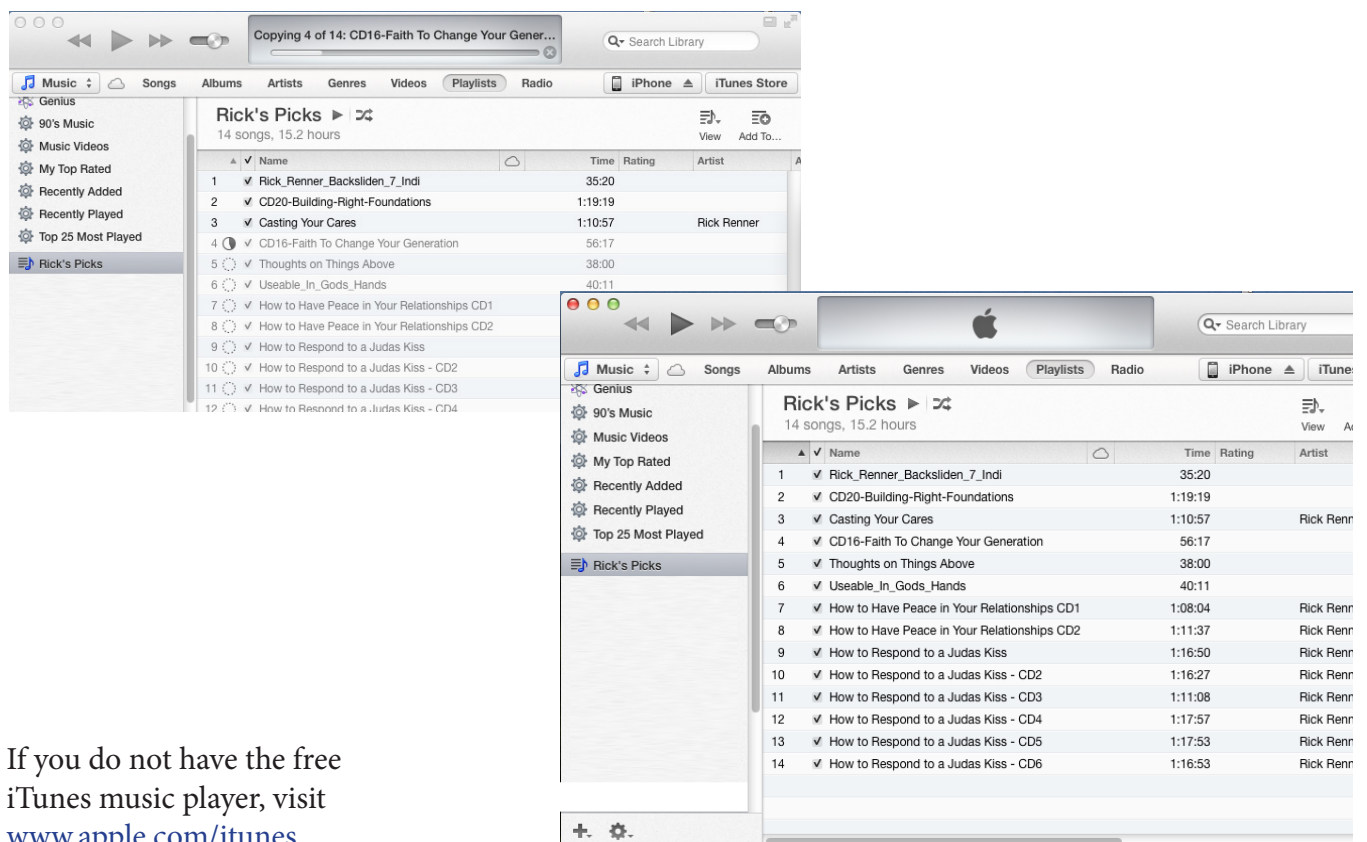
Copying 4 of 14: CD16-Faith To Change Your Gener...

Search Library

Music Songs Albums Artists Genres Videos Playlists Radio iPhone iTunes Store

Genius
90's Music
Music Videos
My Top Rated
Recently Added
Recently Played
Top 25 Most Played
Rick's Picks

Rick's Picks
14 songs, 15.2 hours

View Add To...

| | ✓ | Name | Time | Rating | Artist |
|---|---|---|---|---|---|
| 1 | ✓ | Rick_Renner_Backsliden_7_Indi | 35:20 | | |
| 2 | ✓ | CD20-Building-Right-Foundations | 1:19:19 | | |
| 3 | ✓ | Casting Your Cares | 1:10:57 | | Rick Renner |
| 4 | ✓ | CD16-Faith To Change Your Generation | 56:17 | | |
| 5 | ✓ | Thoughts on Things Above | 38:00 | | |
| 6 | ✓ | Useable_In_Gods_Hands | 40:11 | | |
| 7 | ✓ | How to Have Peace in Your Relationships CD1 | | | |
| 8 | ✓ | How to Have Peace in Your Relationships CD2 | | | |
| 9 | ✓ | How to Respond to a Judas Kiss | | | |
| 10 | ✓ | How to Respond to a Judas Kiss - CD2 | | | |
| 11 | ✓ | How to Respond to a Judas Kiss - CD3 | | | |
| 12 | ✓ | How to Respond to a Judas Kiss - CD4 | | | |

Search Library

Music Songs Albums Artists Genres Videos Playlists Radio iPhone iTunes

Genius
90's Music
Music Videos
My Top Rated
Recently Added
Recently Played
Top 25 Most Played
Rick's Picks

Rick's Picks
14 songs, 15.2 hours

View

| | ✓ | Name | Time | Rating | Artist |
|---|---|---|---|---|---|
| 1 | ✓ | Rick_Renner_Backsliden_7_Indi | 35:20 | | |
| 2 | ✓ | CD20-Building-Right-Foundations | 1:19:19 | | |
| 3 | ✓ | Casting Your Cares | 1:10:57 | | Rick Renn |
| 4 | ✓ | CD16-Faith To Change Your Generation | 56:17 | | |
| 5 | ✓ | Thoughts on Things Above | 38:00 | | |
| 6 | ✓ | Useable_In_Gods_Hands | 40:11 | | |
| 7 | ✓ | How to Have Peace in Your Relationships CD1 | 1:08:04 | | Rick Renn |
| 8 | ✓ | How to Have Peace in Your Relationships CD2 | 1:11:37 | | Rick Renn |
| 9 | ✓ | How to Respond to a Judas Kiss | 1:16:50 | | Rick Renn |
| 10 | ✓ | How to Respond to a Judas Kiss - CD2 | 1:16:27 | | Rick Renn |
| 11 | ✓ | How to Respond to a Judas Kiss - CD3 | 1:11:08 | | Rick Renn |
| 12 | ✓ | How to Respond to a Judas Kiss - CD4 | 1:17:57 | | Rick Renn |
| 13 | ✓ | How to Respond to a Judas Kiss - CD5 | 1:17:53 | | Rick Renn |
| 14 | ✓ | How to Respond to a Judas Kiss - CD6 | 1:16:53 | | Rick Renn |

If you do not have the free iTunes music player, visit www.apple.com/itunes